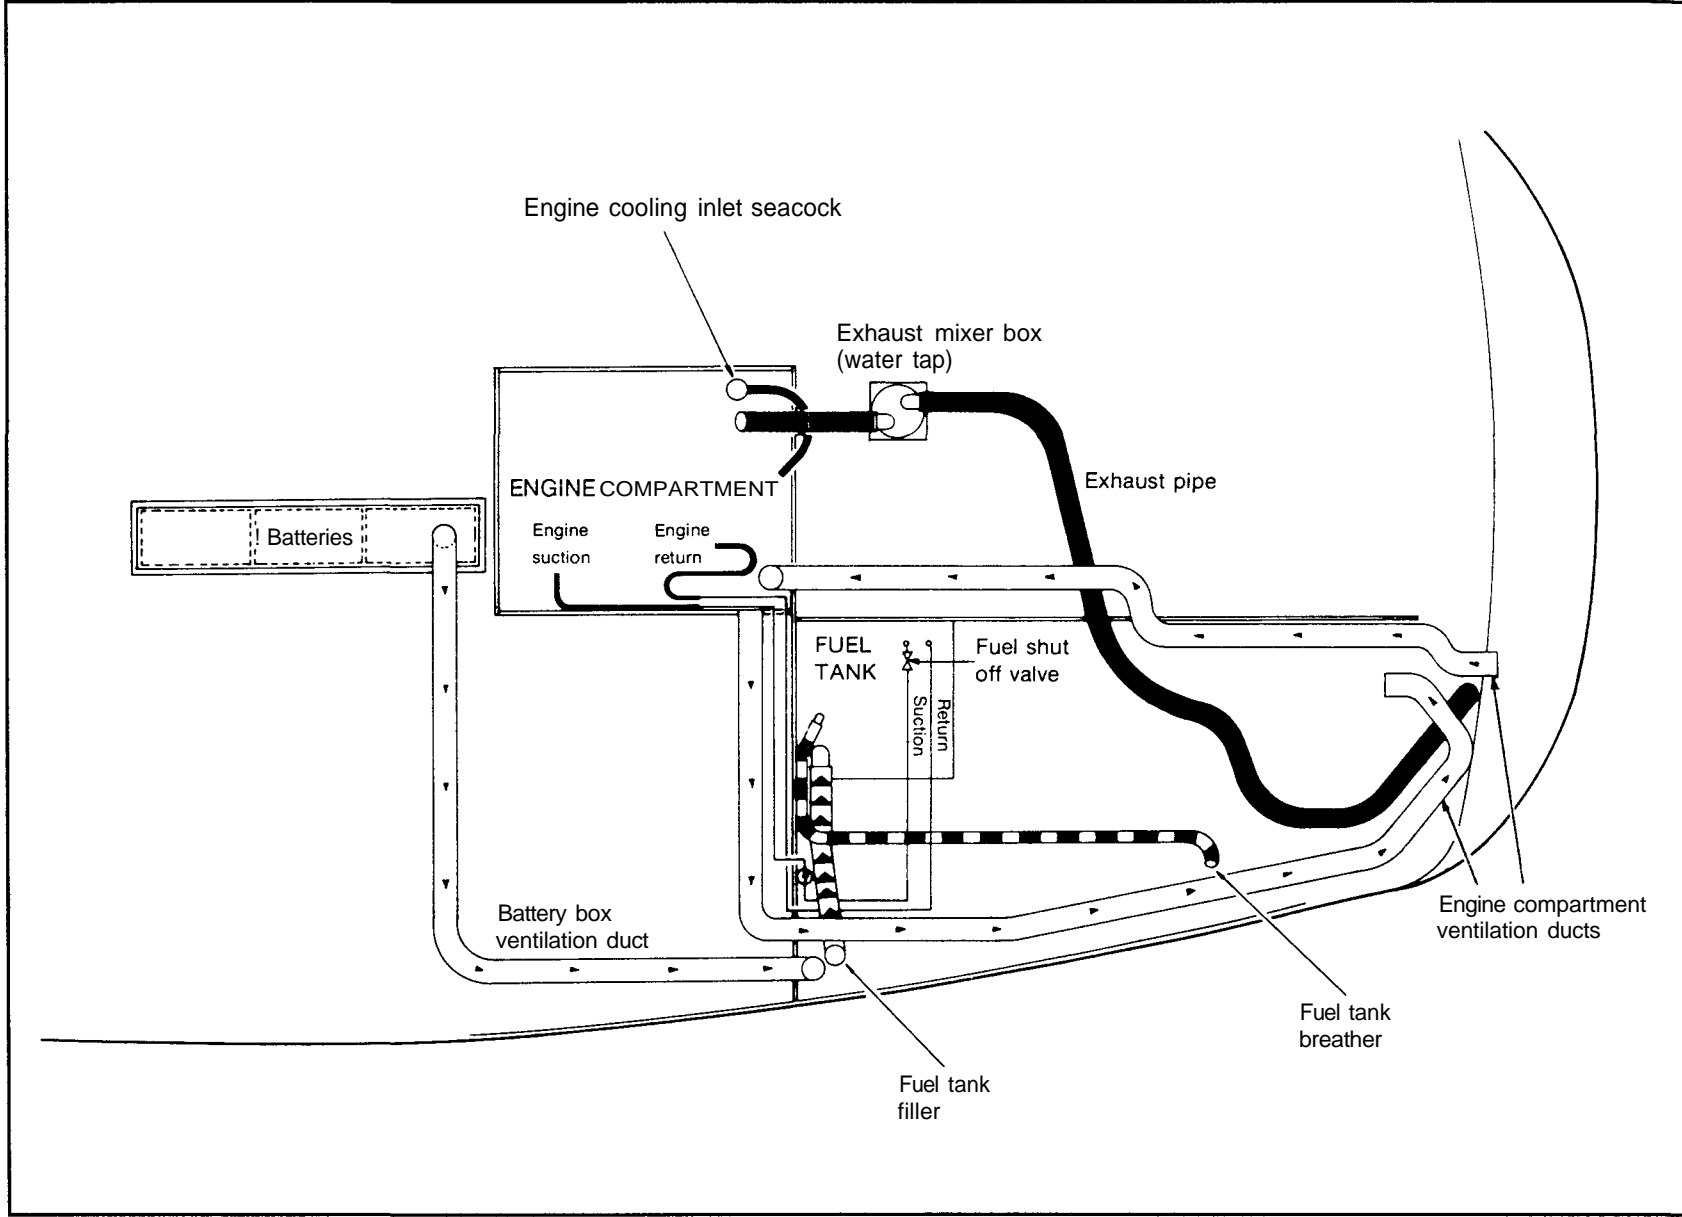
Engine cooling inlet seacock

Exhaust mixer box (water tap)

ENGINE COMPARTMENT

Exhaust pipe

Batteries

Engine suction

Engine return

FUEL TANK

Fuel shut off valve

Return

Suction

Battery box ventilation duct

Engine compartment ventilation ducts

Fuel tank breather

Fuel tank filler